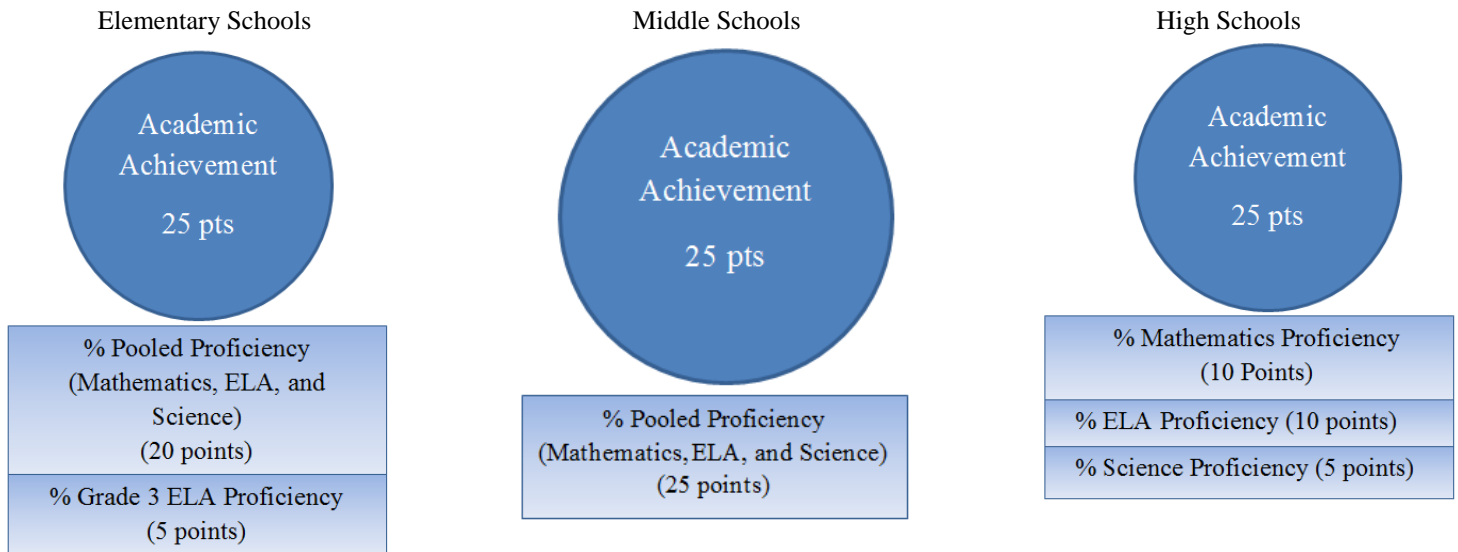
Elementary Schools

Academic Achievement

25 pts

% Pooled Proficiency (Mathematics, ELA, and Science) (20 points)

% Grade 3 ELA Proficiency (5 points)

Middle Schools

Academic Achievement

25 pts

% Pooled Proficiency (Mathematics,ELA, and Science) (25 points)

High Schools

Academic Achievement

25 pts

% Mathematics Proficiency (10 Points)

% ELA Proficiency (10 points)

% Science Proficiency (5 points)